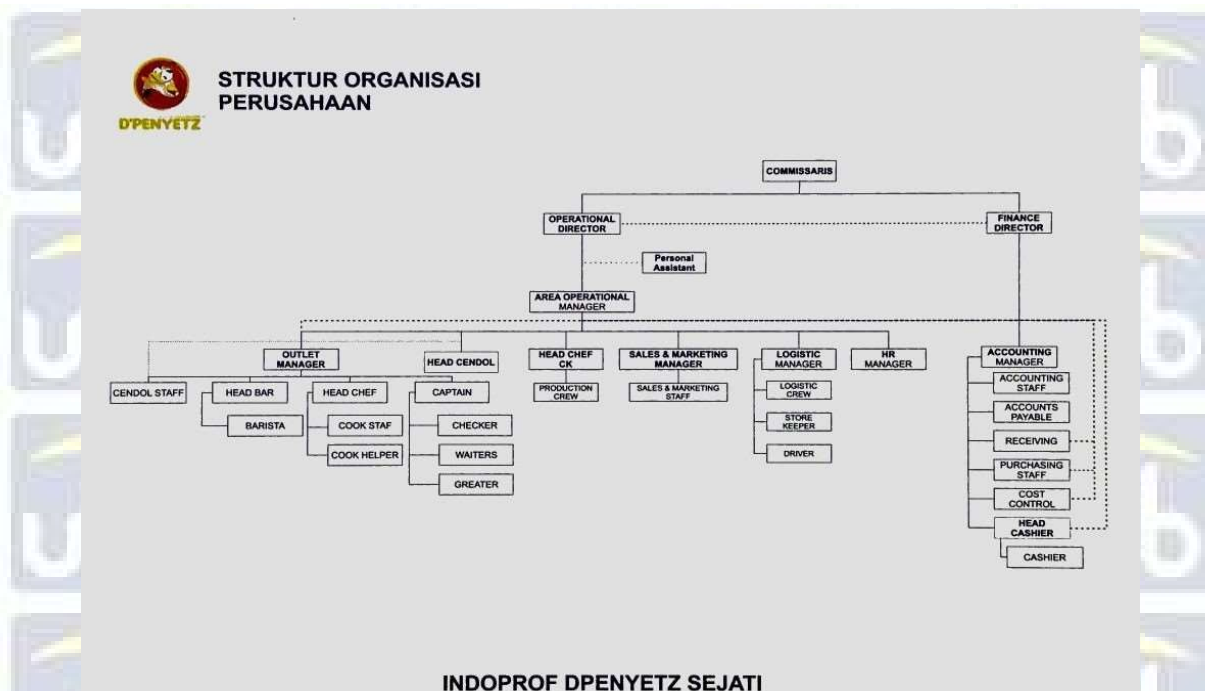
D'PENYETZ

STRUKTUR ORGANISASI PERUSAHAAN

COMMISSARIS

OPERATIONAL DIRECTOR

FINANCE DIRECTOR

Personal Assistant

AREA OPERATIONAL MANAGER

OUTLET MANAGER

HEAD CENDOL

HEAD CHEF CK

SALES & MARKETING MANAGER

LOGISTIC MANAGER

HR MANAGER

ACCOUNTING MANAGER

CENDOL STAFF

HEAD BAR

BARISTA

HEAD CHEF

COOK STAF

COOK HELPER

CAPTAIN

CHECKER

WAITERS

GREATER

PRODUCTION CREW

SALES & MARKETING STAFF

LOGISTIC CREW

STORE KEEPER

DRIVER

ACCOUNTING STAFF

ACCOUNTS PAYABLE

RECEIVING

PURCHASING STAFF

COST CONTROL

HEAD CASHIER

CASHIER

INDOPROF DPENYETZ SEJATI